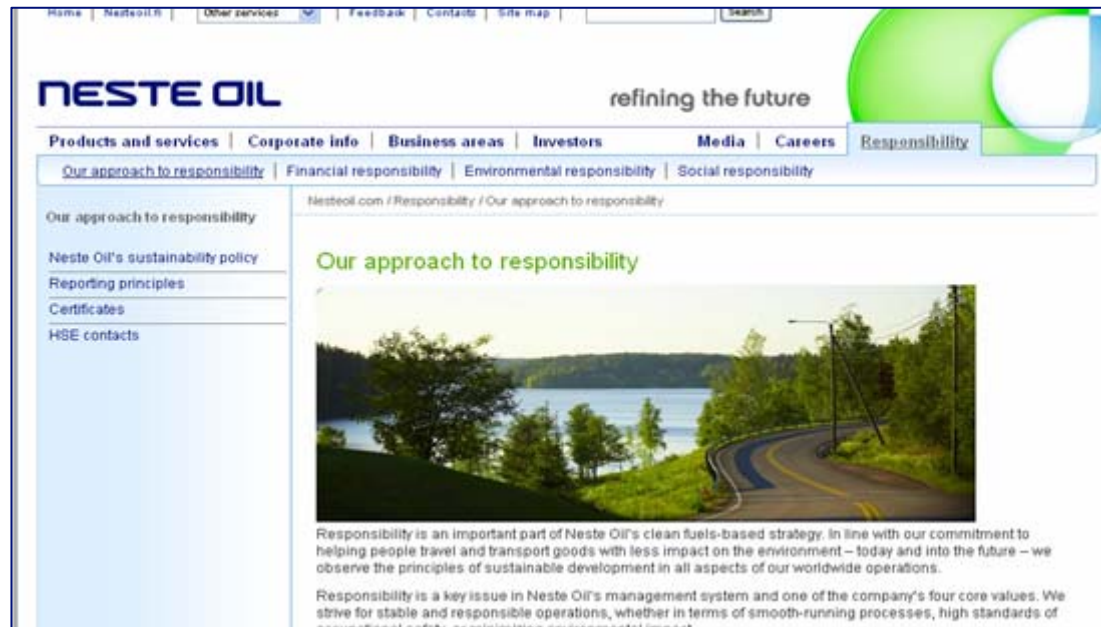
Home | Nesteoil.fi | Other services | Feedback | Contacts | Site map | Search

NESTE OIL

refining the future

Products and services | Corporate info | Business areas | Investors | Media | Careers | Responsibility

Our approach to responsibility | Financial responsibility | Environmental responsibility | Social responsibility

Our approach to responsibility

Neste Oil's sustainability policy

Reporting principles

Certificates

HSE contacts

Nesteoil.com / Responsibility / Our approach to responsibility

Our approach to responsibility

Responsibility is an important part of Neste Oil's clean fuels-based strategy. In line with our commitment to helping people travel and transport goods with less impact on the environment – today and into the future – we observe the principles of sustainable development in all aspects of our worldwide operations.

Responsibility is a key issue in Neste Oil's management system and one of the company's four core values. We strive for stable and responsible operations, whether in terms of smooth-running processes, high standards of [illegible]